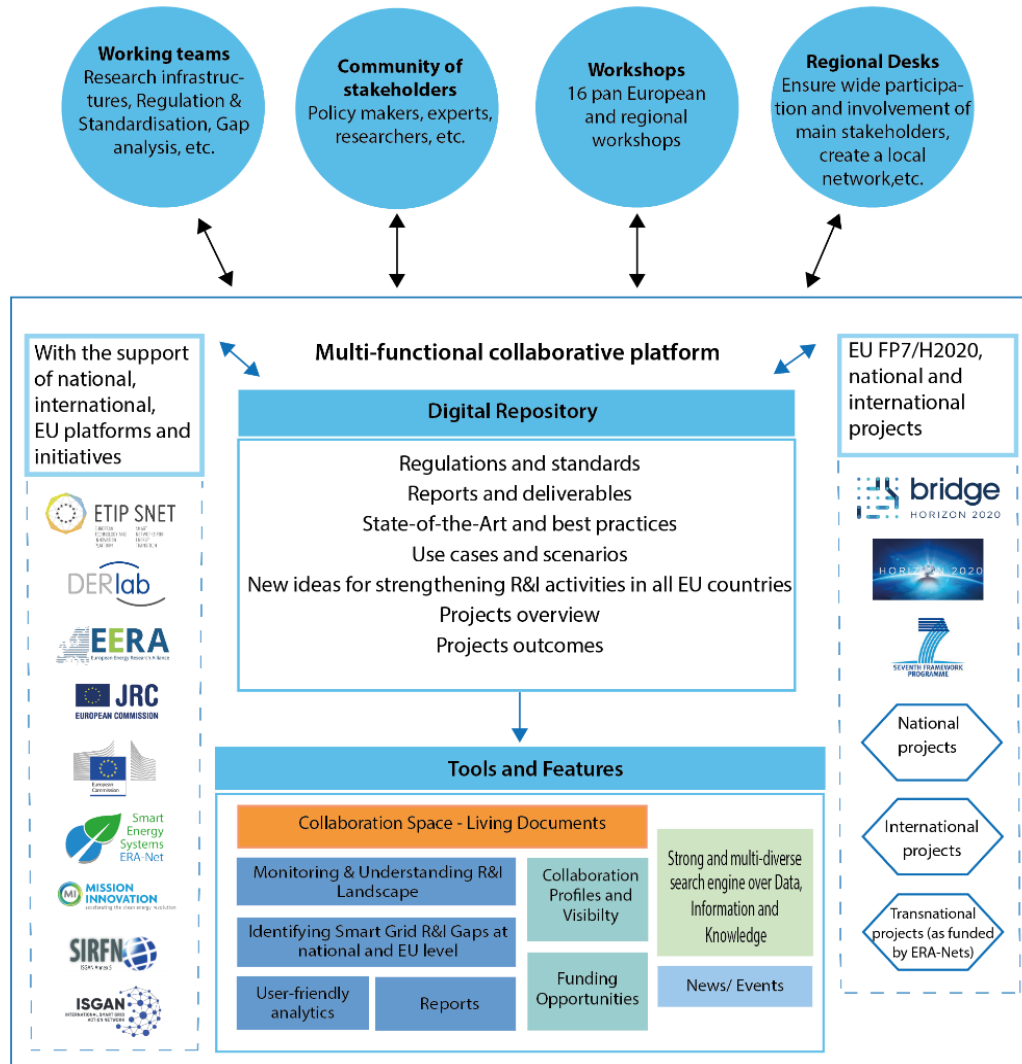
Working teams
Research infrastructures, Regulation & Standardisation, Gap analysis, etc.

Community of stakeholders
Policy makers, experts, researchers, etc.

Workshops
16 pan European and regional workshops

Regional Desks
Ensure wide participation and involvement of main stakeholders, create a local network,etc.

With the support of national, international, EU platforms and initiatives

ETIP SNET

DERlab

EERA
European Energy Research Alliance

JRC
EUROPEAN COMMISSION

European Commission

Smart Energy Systems ERA-Net

MISSION INNOVATION

SIRFN

ISGAN

Multi-functional collaborative platform

Digital Repository

Regulations and standards
Reports and deliverables
State-of-the-Art and best practices
Use cases and scenarios
New ideas for strengthening R&I activities in all EU countries
Projects overview
Projects outcomes

Tools and Features

Collaboration Space - Living Documents

Monitoring & Understanding R&I Landscape

Identifying Smart Grid R&I Gaps at national and EU level

User-friendly analytics

Reports

Collaboration Profiles and Visibilty

Funding Opportunities

Strong and multi-diverse search engine over Data, Information and Knowledge

News/ Events

EU FP7/H2020, national and international projects

bridge
HORIZON 2020

HORIZON 2020

SEVENTH FRAMEWORK PROGRAMME

National projects

International projects

Transnational projects (as funded by ERA-Nets)